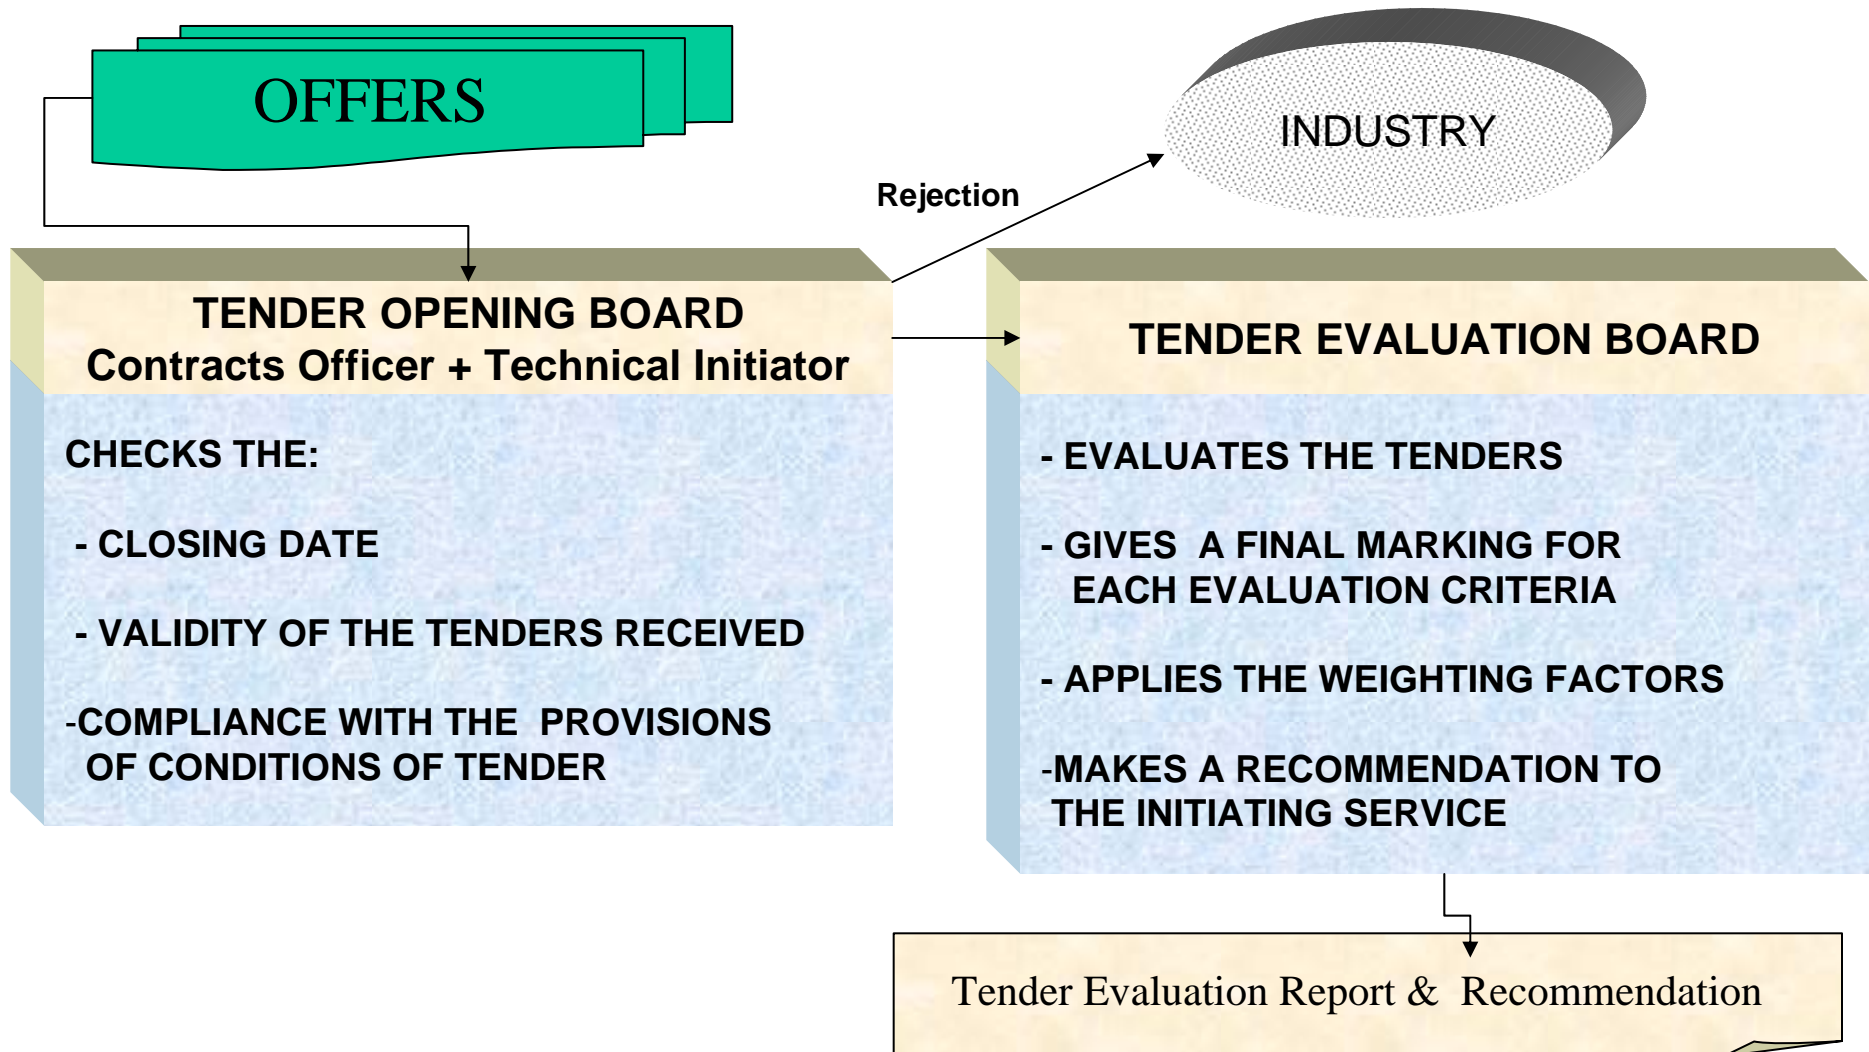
OFFERS

INDUSTRY

Rejection

TENDER OPENING BOARD
Contracts Officer + Technical Initiator

CHECKS THE:

- CLOSING DATE

- VALIDITY OF THE TENDERS RECEIVED

-COMPLIANCE WITH THE PROVISIONS OF CONDITIONS OF TENDER

TENDER EVALUATION BOARD

- EVALUATES THE TENDERS

- GIVES A FINAL MARKING FOR EACH EVALUATION CRITERIA

- APPLIES THE WEIGHTING FACTORS

-MAKES A RECOMMENDATION TO THE INITIATING SERVICE

Tender Evaluation Report & Recommendation